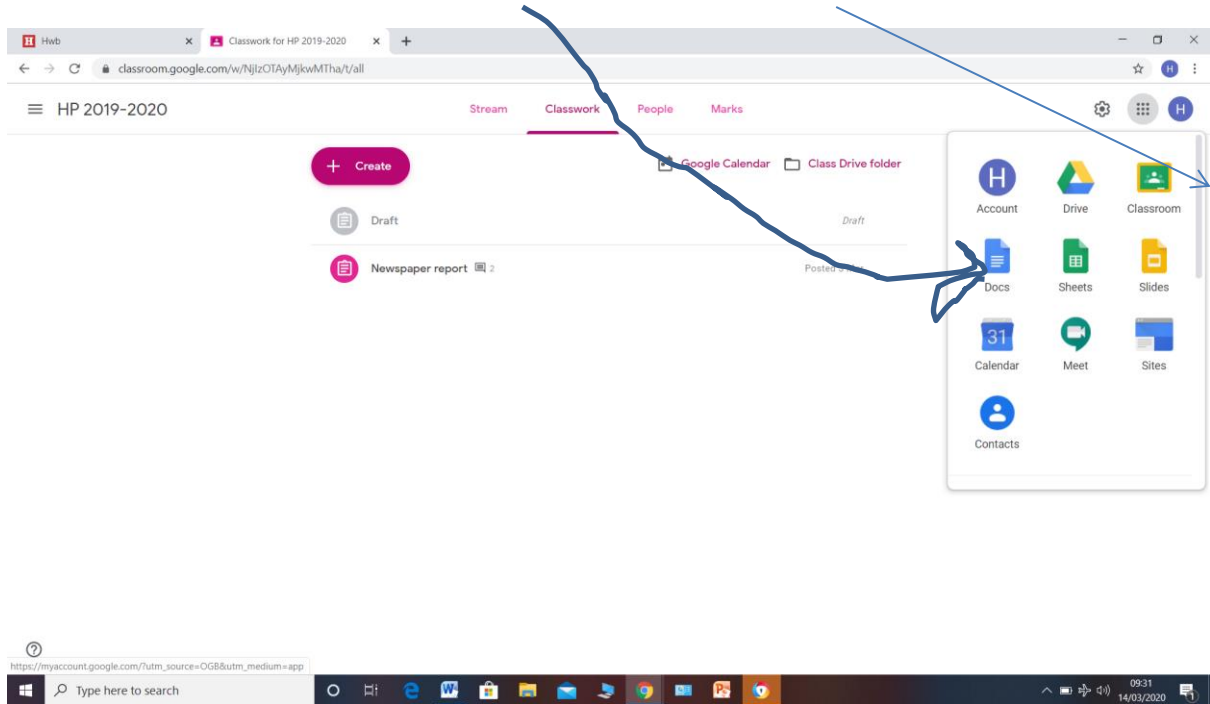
Hwb
Classwork for HP 2019-2020
classroom.google.com/w/NjIzOTAyMjkwMTha/t/all

HP 2019-2020

Stream
Classwork
People
Marks

Create
Google Calendar
Class Drive folder

Draft
Draft

Newspaper report 2
Posted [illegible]

Account
Drive
Classroom
Docs
Sheets
Slides
31
Calendar
Meet
Sites
Contacts

https://myaccount.google.com/?utm_source=OGB&utm_medium=app

Type here to search

09:31
14/03/2020